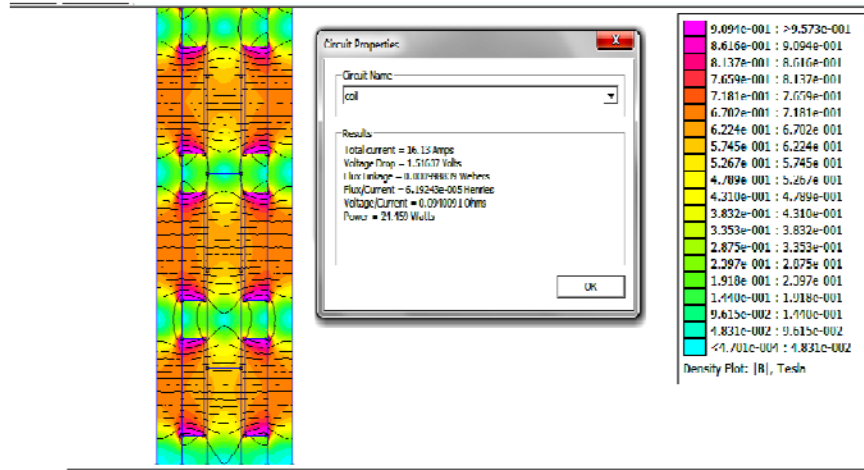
Circuit Properties

X

Circuit Name

coil

Results

Total current = 16.13 Amps
Voltage Drop = 1.51637 Volts
Flux Linkage = 0.000998809 Webers
Flux/Current = 6.19243e-005 Henries
Voltage/Current = 0.0940091 Ohms
Power = 21.459 Watts

OK

9.094e-001 : >9.573e-001
8.616e-001 : 9.094e-001
8.137e-001 : 8.616e-001
7.659e-001 : 8.137e-001
7.181e-001 : 7.659e-001
6.702e-001 : 7.181e-001
6.224e-001 : 6.702e-001
5.745e-001 : 6.224e-001
5.267e-001 : 5.745e-001
4.789e-001 : 5.267e-001
4.310e-001 : 4.789e-001
3.832e-001 : 4.310e-001
3.353e-001 : 3.832e-001
2.875e-001 : 3.353e-001
2.397e-001 : 2.875e-001
1.918e-001 : 2.397e-001
1.440e-001 : 1.918e-001
9.615e-002 : 1.440e-001
4.831e-002 : 9.615e-002
<4.701e-004 : 4.831e-002
Density Plot: |B|, Tesla